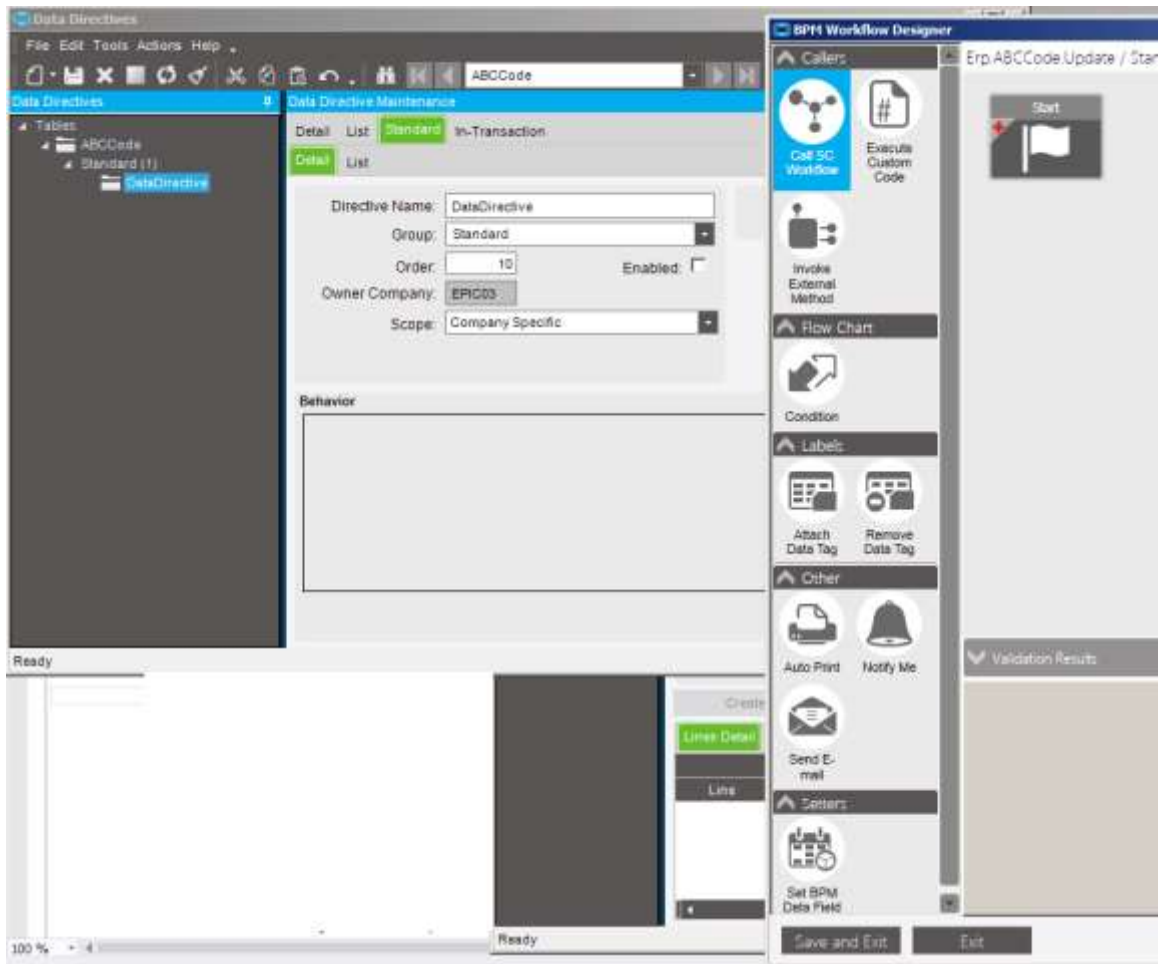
Data Directives

File Edit Tools Actions Help

ABCCode

Data Directives

Tables
ABCCode
Standard (1)
DataDirective

Data Directive Maintenance

Detail List Standard In-Transaction

Detail List

Directive Name: DataDirective
Group: Standard
Order: 10
Enabled:
Owner Company: EPIC03
Scope: Company Specific

Behavior

Ready

Creat

Lines Detail

Line

100 %

Ready

BPM Workflow Designer

Callers

Call SC Workflow

Execute Custom Code

Invoke External Method

Flow Chart

Condition

Labels

Attach Data Tag

Remove Data Tag

Other

Auto Print

Notify Me

Send E-mail

Setters

Set BPM Data Field

Erp.ABCCode.Update / Sta

Start

Validation Results

Save and Exit

Exit